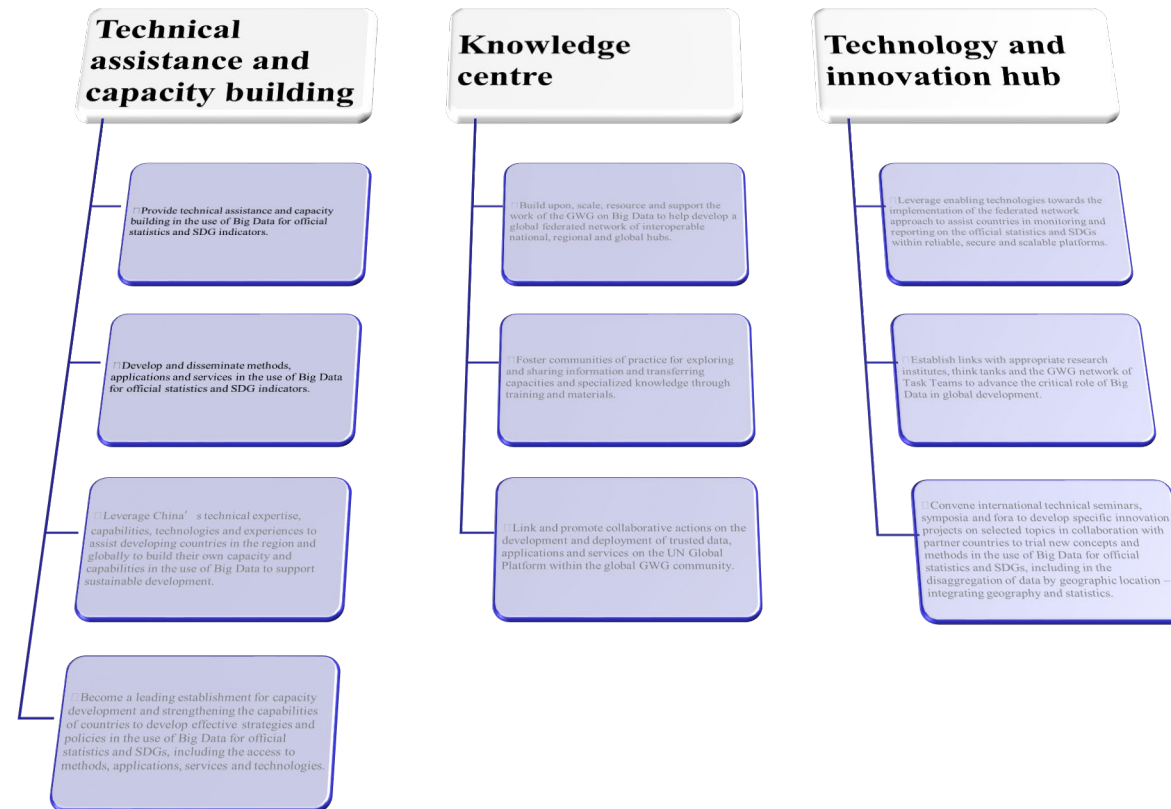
Technical assistance and capacity building

□Provide technical assistance and capacity building in the use of Big Data for official statistics and SDG indicators.

□Develop and disseminate methods, applications and services in the use of Big Data for official statistics and SDG indicators.

□Leverage China' s technical expertise, capabilities, technologies and experiences to assist developing countries in the region and globally to build their own capacity and capabilities in the use of Big Data to support sustainable development.

□Become a leading establishment for capacity development and strengthening the capabilities of countries to develop effective strategies and policies in the use of Big Data for official statistics and SDGs, including the access to methods, applications, services and technologies.

Knowledge centre

□Build upon, scale, resource and support the work of the GWG on Big Data to help develop a global federated network of interoperable national, regional and global hubs.

□Foster communities of practice for exploring and sharing information and transferring capacities and specialized knowledge through training and materials.

□Link and promote collaborative actions on the development and deployment of trusted data, applications and services on the UN Global Platform within the global GWG community.

Technology and innovation hub

□Leverage enabling technologies towards the implementation of the federated network approach to assist countries in monitoring and reporting on the official statistics and SDGs within reliable, secure and scalable platforms.

□Establish links with appropriate research institutes, think tanks and the GWG network of Task Teams to advance the critical role of Big Data in global development.

□Convene international technical seminars, symposia and fora to develop specific innovation projects on selected topics in collaboration with partner countries to trial new concepts and methods in the use of Big Data for official statistics and SDGs, including in the disaggregation of data by geographic location – integrating geography and statistics.